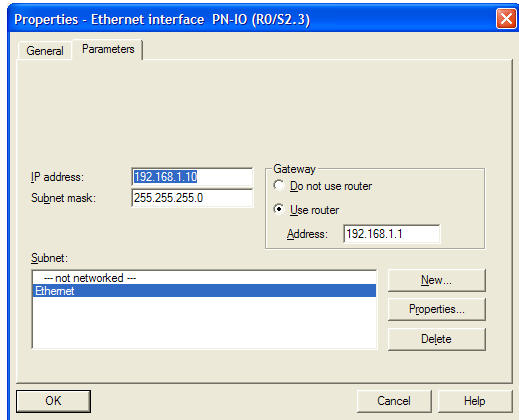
Properties - Ethernet interface PN-IO (R0/S2.3)

General Parameters

IP address: 192.168.1.10
Subnet mask: 255.255.255.0

Gateway
Do not use router
Use router
Address: 192.168.1.1

Subnet:
--- not networked ---
Ethernet

New...
Properties...
Delete

OK
Cancel
Help